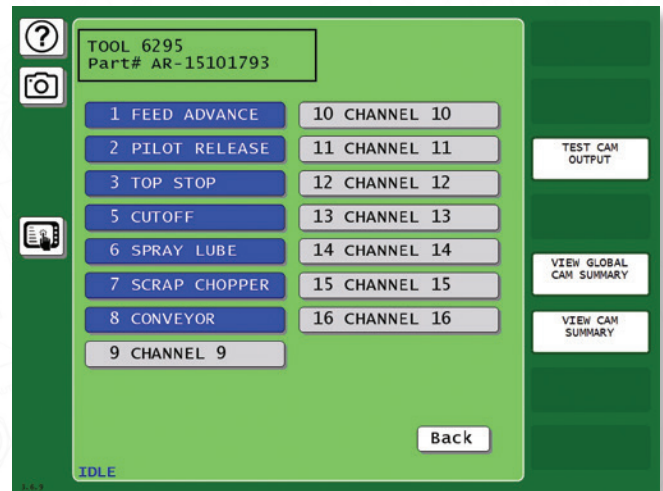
?

TOOL 6295
Part# AR-15101793

1 FEED ADVANCE
2 PILOT RELEASE
3 TOP STOP
5 CUTOFF
6 SPRAY LUBE
7 SCRAP CHOPPER
8 CONVEYOR
9 CHANNEL 9

10 CHANNEL 10
11 CHANNEL 11
12 CHANNEL 12
13 CHANNEL 13
14 CHANNEL 14
15 CHANNEL 15
16 CHANNEL 16

TEST CAM OUTPUT

VIEW GLOBAL CAM SUMMARY

VIEW CAM SUMMARY

Back

IDLE

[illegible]